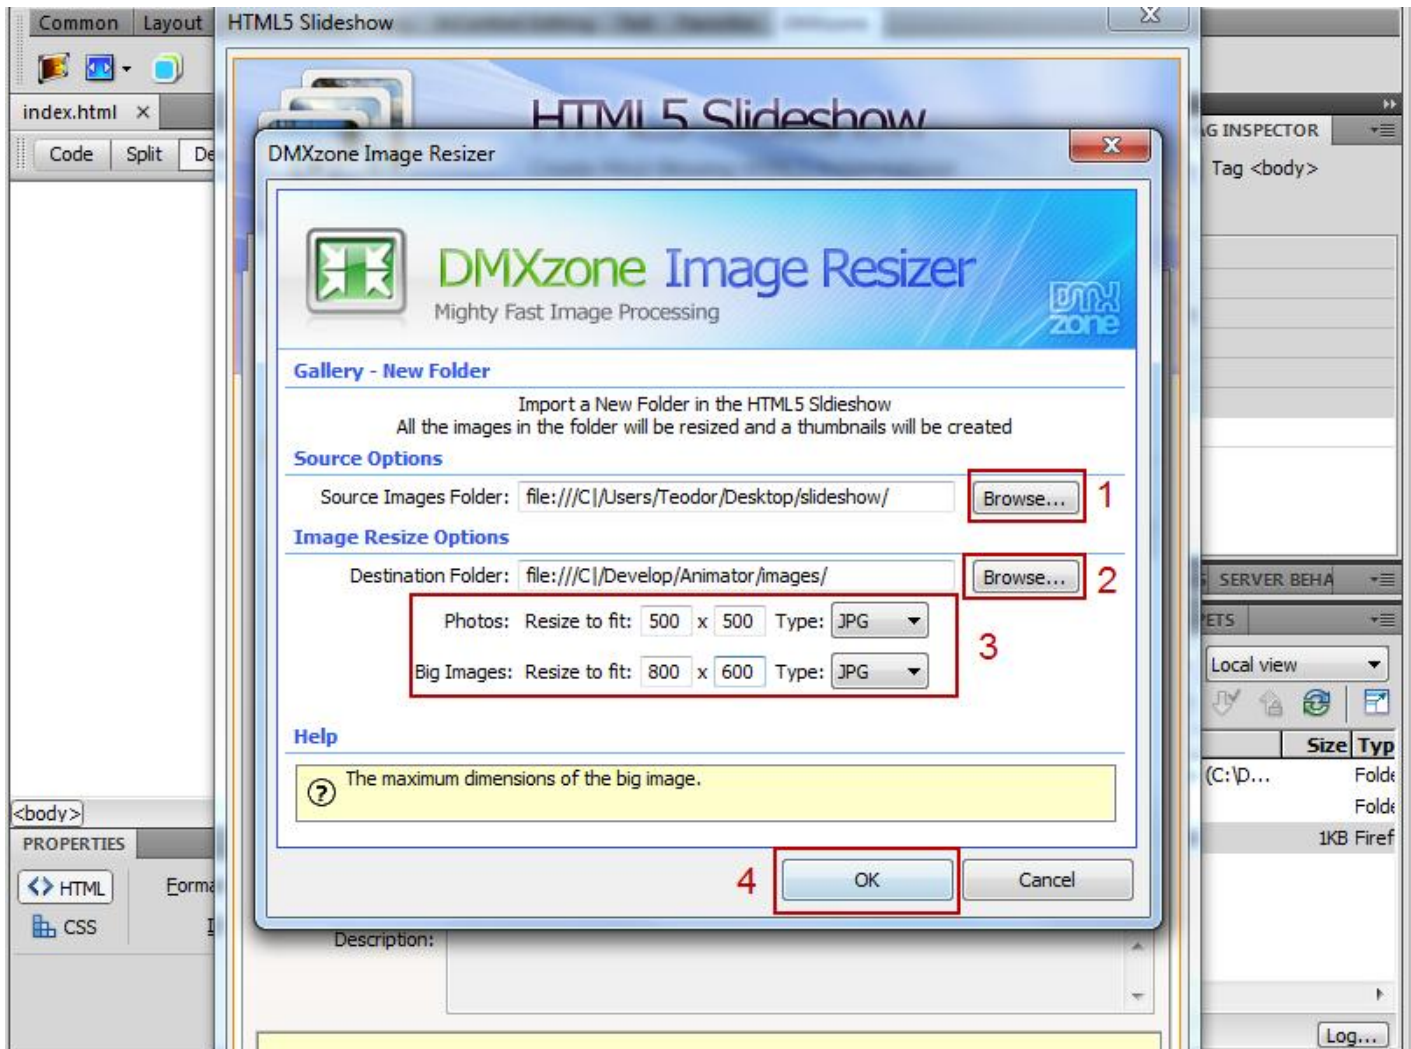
Common Layout HTML5 Slideshow

index.html ×

Code Split De

HTML5 Slideshow

DMXzone Image Resizer

DMXzone Image Resizer
Mighty Fast Image Processing

dmx zone

Gallery - New Folder

Import a New Folder in the HTML5 Sldieshow
All the images in the folder will be resized and a thumbnails will be created

Source Options

Source Images Folder: file:///C|/Users/Teodor/Desktop/slideshow/ Browse... 1

Image Resize Options

Destination Folder: file:///C|/Develop/Animator/images/ Browse... 2

Photos: Resize to fit: 500 x 500 Type: JPG

Big Images: Resize to fit: 800 x 600 Type: JPG

3

Help

The maximum dimensions of the big image.

4 OK Cancel

Description:

G INSPECTOR
Tag <body>

SERVER BEHA
ETS
Local view
Size Typ
(C:\D... Fold
Fold
1KB Firef
Log...

<body>
PROPERTIES
HTML Forma
CSS